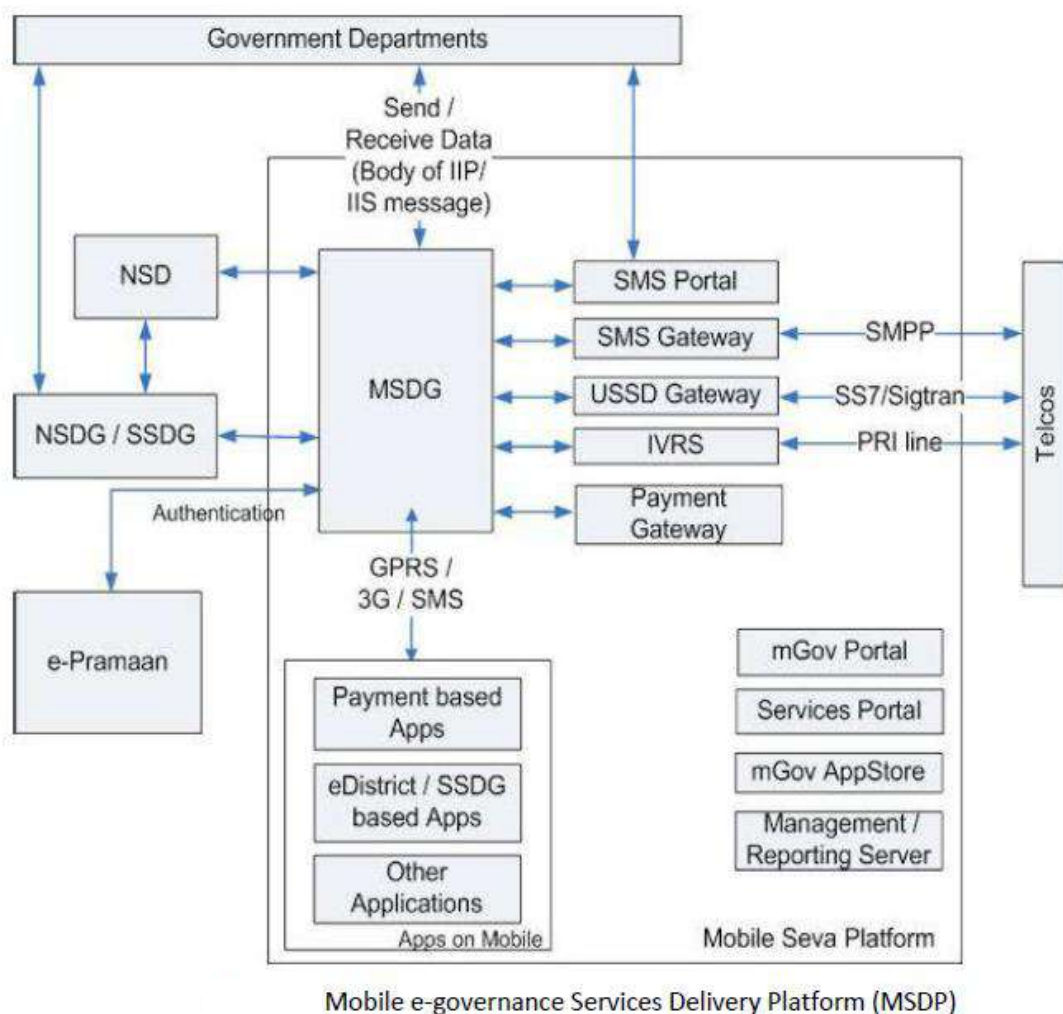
Government Departments

Send / Receive Data (Body of IIP/ IIS message)

NSD

MSDG

SMS Portal

SMS Gateway

SMPP

USSD Gateway

SS7/Sigtran

IVRS

PRI line

Telcos

NSDG / SSDG

Payment Gateway

Authentication

GPRS / 3G / SMS

e-Pramaan

mGov Portal

Services Portal

mGov AppStore

Management / Reporting Server

Payment based Apps

eDistrict / SSDG based Apps

Other Applications

Apps on Mobile

Mobile Seva Platform

Mobile e-governance Services Delivery Platform (MSDP)